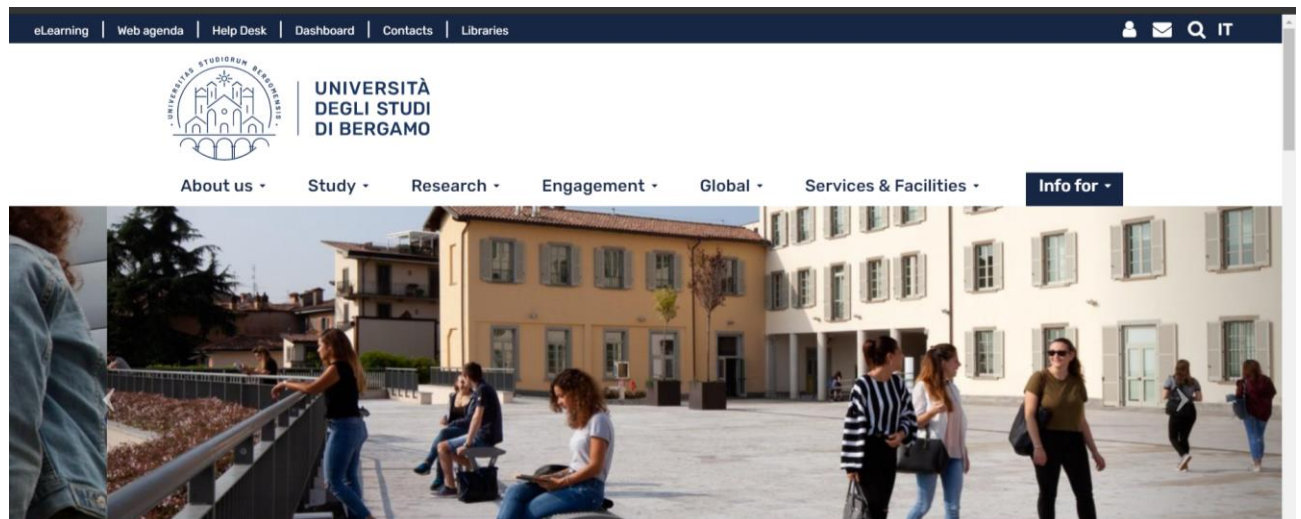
eLearning | Web agenda | Help Desk | Dashboard | Contacts | Libraries

IT

UNIVERSITAS STUDIORUM BERGOMENSIS

UNIVERSITÀ DEGLI STUDI DI BERGAMO

About us · Study · Research · Engagement · Global · Services & Facilities · Info for ·